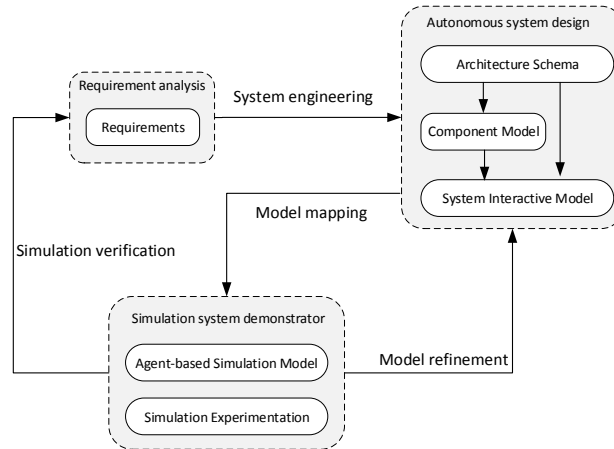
Requirement analysis

Requirements

System engineering

Autonomous system design

Architecture Schema

Component Model

System Interactive Model

Model mapping

Simulation verification

Simulation system demonstrator

Agent-based Simulation Model

Simulation Experimentation

Model refinement